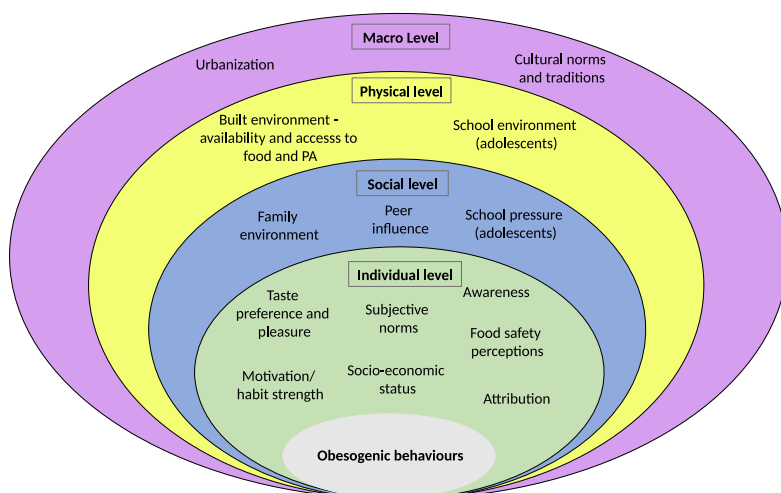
Macro Level

Urbanization

Cultural norms and traditions

Physical level

Built environment - availability and accesss to food and PA

School environment (adolescents)

Social level

Family environment

Peer influence

School pressure (adolescents)

Individual level

Taste preference and pleasure

Subjective norms

Awareness

Food safety perceptions

Motivation/ habit strength

Socio-economic status

Attribution

Obesogenic behaviours